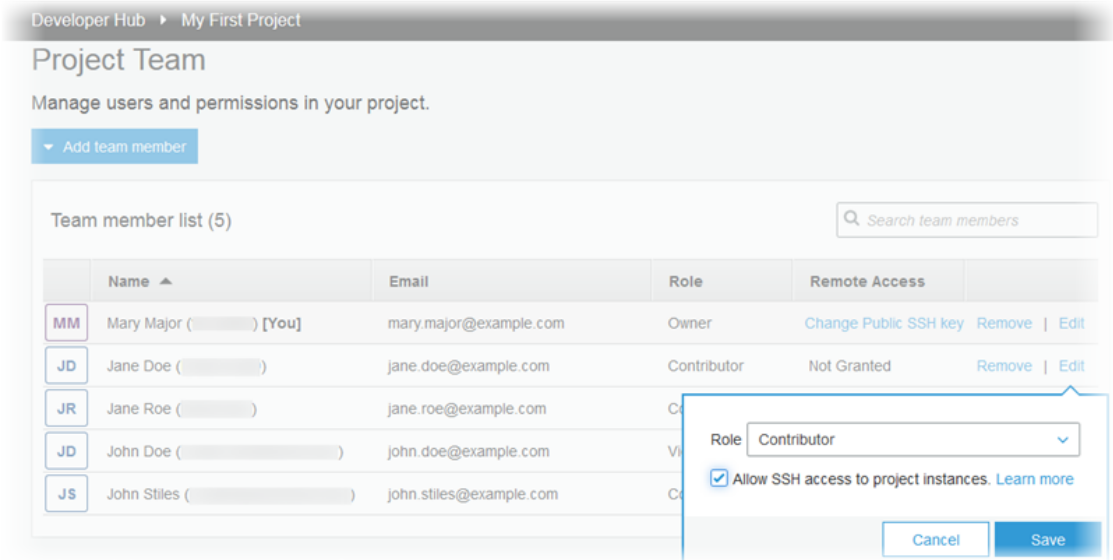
Developer Hub ▸ My First Project

Project Team

Manage users and permissions in your project.

Add team member

Team member list (5)

Search team members

| | Name | Email | Role | Remote Access | |
|---|---|---|---|---|---|
| MM | Mary Major ([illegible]) [You] | mary.major@example.com | Owner | Change Public SSH key | Remove \| Edit |
| JD | Jane Doe ([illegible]) | jane.doe@example.com | Contributor | Not Granted | Remove \| Edit |
| JR | Jane Roe ([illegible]) | jane.roe@example.com | Co | | |
| JD | John Doe ([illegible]) | john.doe@example.com | Vi | | |
| JS | John Stiles ([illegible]) | john.stiles@example.com | Co | | |

Role Contributor

Allow SSH access to project instances. Learn more

Cancel Save